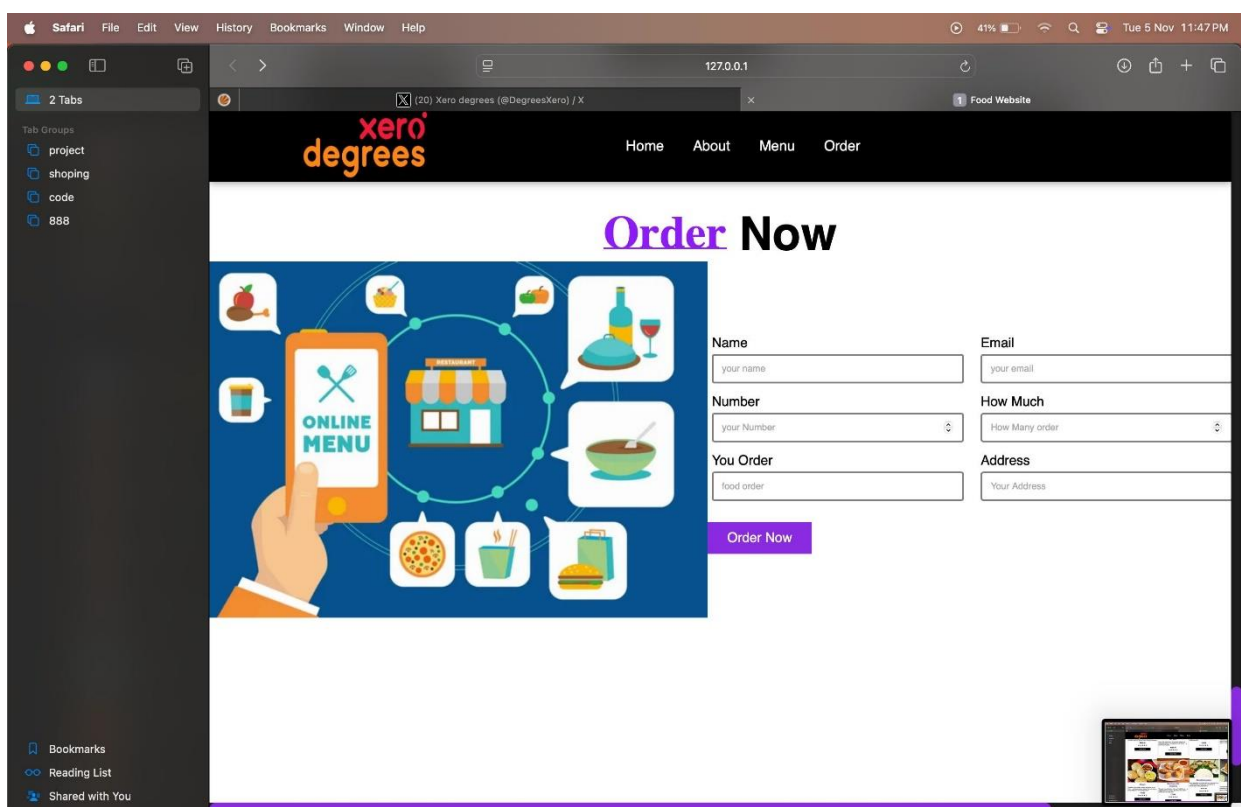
Safari File Edit View History Bookmarks Window Help

41% Tue 5 Nov 11:47 PM

127.0.0.1

2 Tabs

Tab Groups
project
shoping
code
888

(20) Xero degrees (@DegreesXero) / X

1 Food Website

xero degrees

Home About Menu Order

Order Now

RESTAURANT

ONLINE MENU

Name
your name

Email
your email

Number
your Number

How Much
How Many order

You Order
food order

Address
Your Address

Order Now

Bookmarks
Reading List
Shared with You